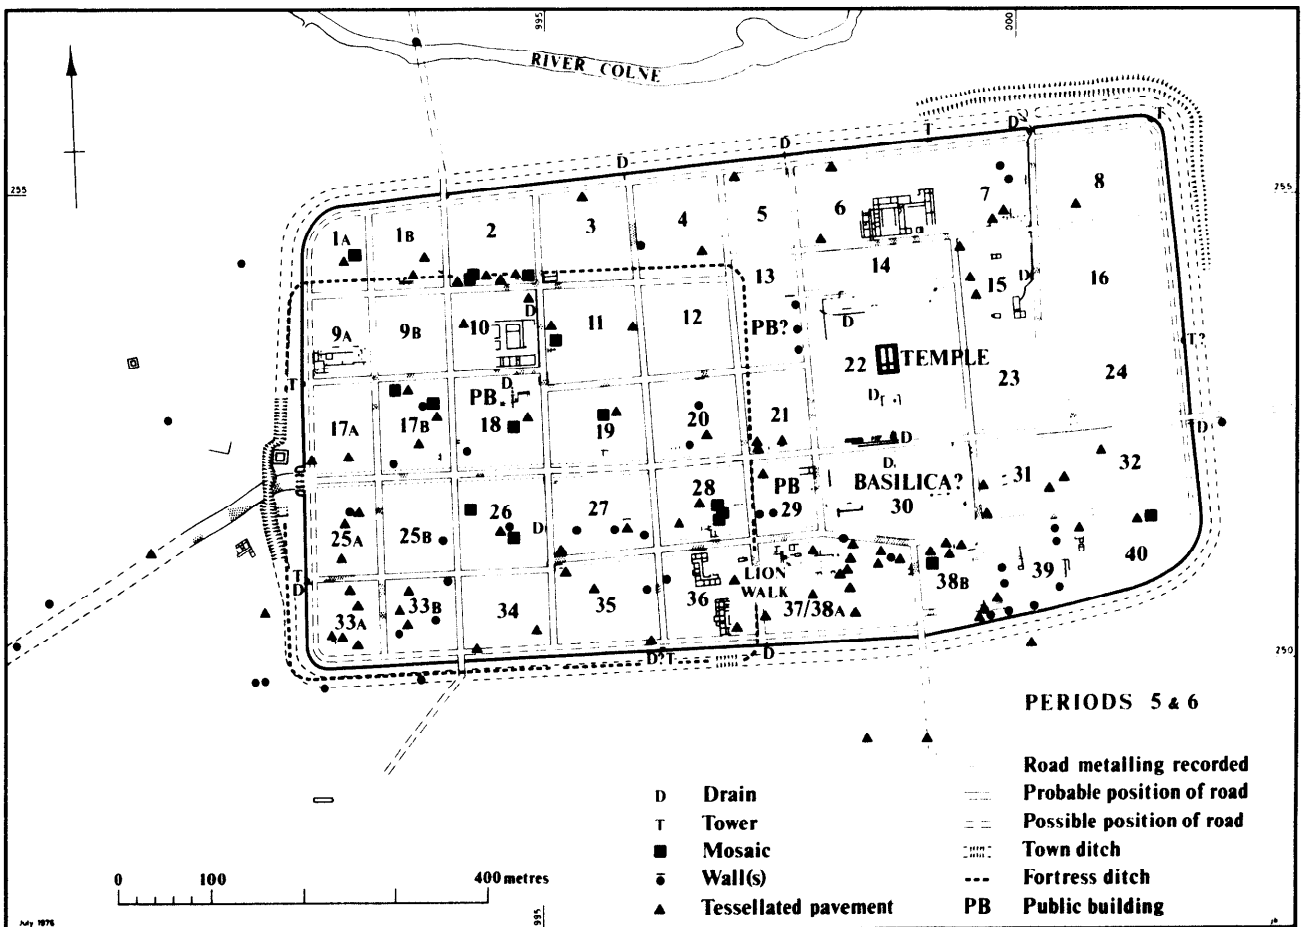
995
000
RIVER COLNE
255
255
D
D
T
D
T
1A
1B
2
3
4
5
6
7
8
13
14
15
16
D
9A
9B
10
11
12
PB?
D
22
TEMPLE
23
24
T?
T
PB
D
18
19
20
21
D
17A
17B
D
D
32
PB
BASILICA?
31
28
29
30
25A
25B
26
27
D
40
T
D
LION WALK
39
38B
33A
33B
34
35
36
37/38A
D
T
D
250
250
PERIODS 5 & 6
Road metalling recorded
D Drain
Probable position of road
T Tower
Possible position of road
Mosaic
Town ditch
Wall(s)
Fortress ditch
Tessellated pavement
PB Public building
0
100
400 metres
995
July 1976